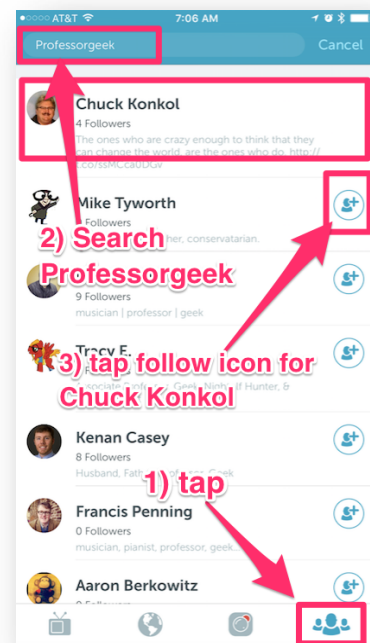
AT&T 7:06 AM

Professorgeek Cancel

Chuck Konkol
4 Followers
The ones who are crazy enough to think that they can change the world, are the ones who do. http://t.co/ssMCcaUDGv

Mike Tyworth
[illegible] Followers
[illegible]her, conservatarian.

2) Search Professorgeek

9 Followers
musician | professor | geek

Tracy F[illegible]
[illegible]
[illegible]ssociate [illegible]fessor, Geek, Ninja, If Hunter, &

3) tap follow icon for Chuck Konkol

Kenan Casey
8 Followers
Husband, Fath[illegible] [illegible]Geek

1) tap

Francis Penning
0 Followers
musician, pianist, professor, geek, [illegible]

Aaron Berkowitz